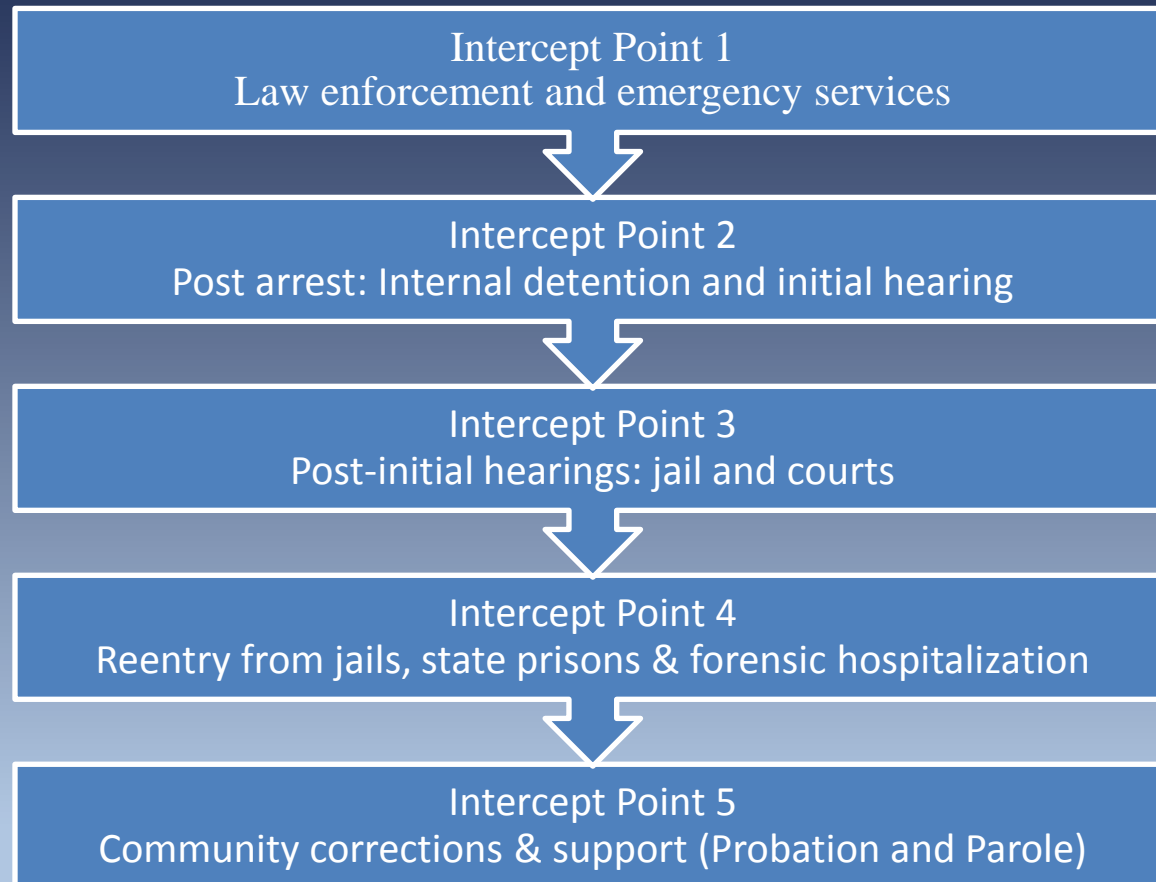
Intercept Point 1
Law enforcement and emergency services

Intercept Point 2
Post arrest: Internal detention and initial hearing

Intercept Point 3
Post-initial hearings: jail and courts

Intercept Point 4
Reentry from jails, state prisons & forensic hospitalization

Intercept Point 5
Community corrections & support (Probation and Parole)